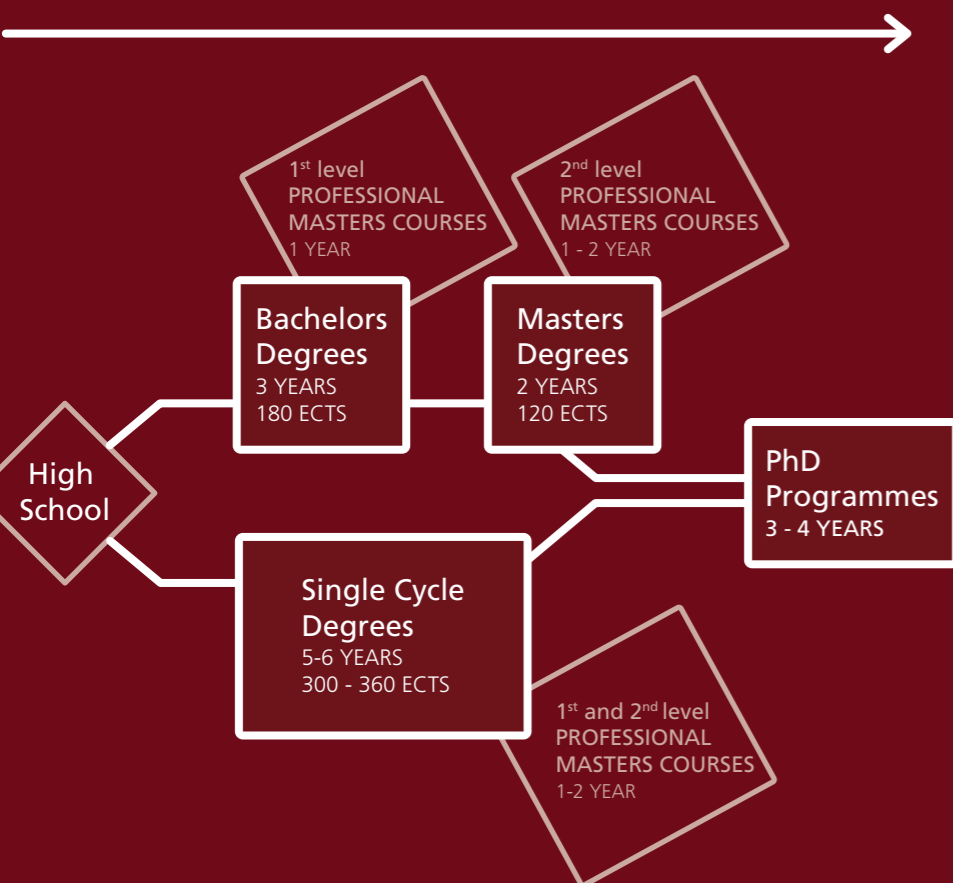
1$^{st}$ level
PROFESSIONAL MASTERS COURSES
1 YEAR

2$^{nd}$ level
PROFESSIONAL MASTERS COURSES
1 - 2 YEAR

High School

Bachelors Degrees
3 YEARS
180 ECTS

Masters Degrees
2 YEARS
120 ECTS

PhD Programmes
3 - 4 YEARS

Single Cycle Degrees
5-6 YEARS
300 - 360 ECTS

1$^{st}$ and 2$^{nd}$ level
PROFESSIONAL MASTERS COURSES
1-2 YEAR